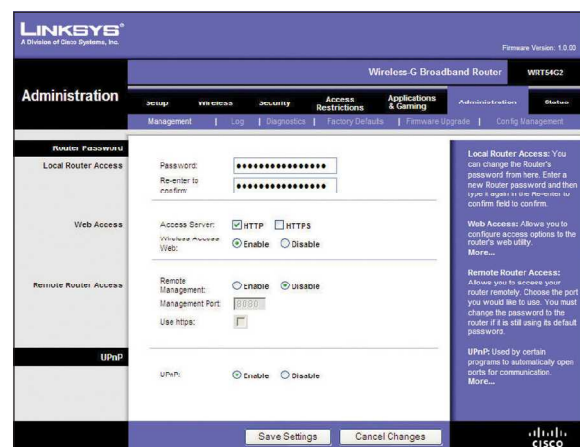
LINKSYS®
A Division of Cisco Systems, Inc.

Firmware Version: 1.0.00

Wireless-G Broadband Router WRT54G2

Administration

Setup | Wireless | Security | Access Restrictions | Applications & Gaming | Administration | Status

Management | Log | Diagnostics | Factory Defaults | Firmware Upgrade | Config Management

Router Password
Local Router Access

Password: ••••••••••••••••
Re-enter to confirm: ••••••••••••••••

Web Access

Access Server: HTTP HTTPS
Wireless Access Web: Enable Disable

Remote Router Access

Remote Management: Enable Disable
Management Port: 8080
Use https:

UPnP

UPnP: Enable Disable

Local Router Access: You can change the Router's password from here. Enter a new Router password and then type it again in the Re-enter to confirm field to confirm.

Web Access: Allows you to configure access options to the router's web utility.
More...

Remote Router Access: Allows you to access your router remotely. Choose the port you would like to use. You must change the password to the router if it is still using its default password.

UPnP: Used by certain programs to automatically open ports for communication.
More...

Save Settings Cancel Changes

CISCO